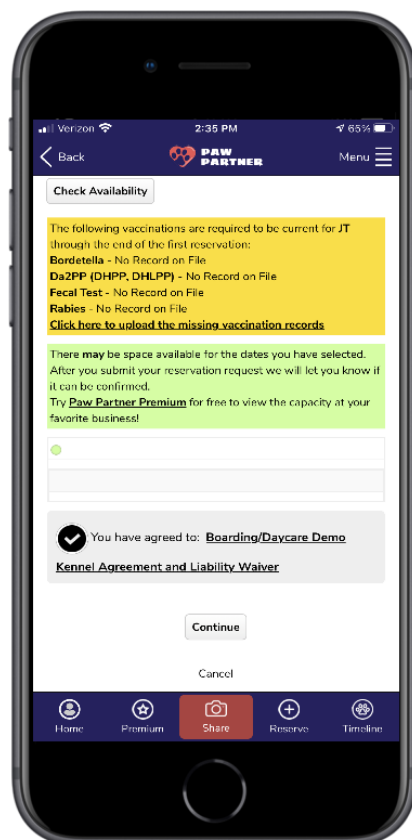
Verizon 2:35 PM 65%

Back PAW PARTNER Menu

Check Availability

The following vaccinations are required to be current for JT through the end of the first reservation:
Bordetella - No Record on File
Da2PP (DHPP, DHLPP) - No Record on File
Fecal Test - No Record on File
Rabies - No Record on File
Click here to upload the missing vaccination records

There may be space available for the dates you have selected. After you submit your reservation request we will let you know if it can be confirmed.
Try Paw Partner Premium for free to view the capacity at your favorite business!

You have agreed to: Boarding/Daycare Demo Kennel Agreement and Liability Waiver

Continue

Cancel

Home Premium Share Reserve Timeline